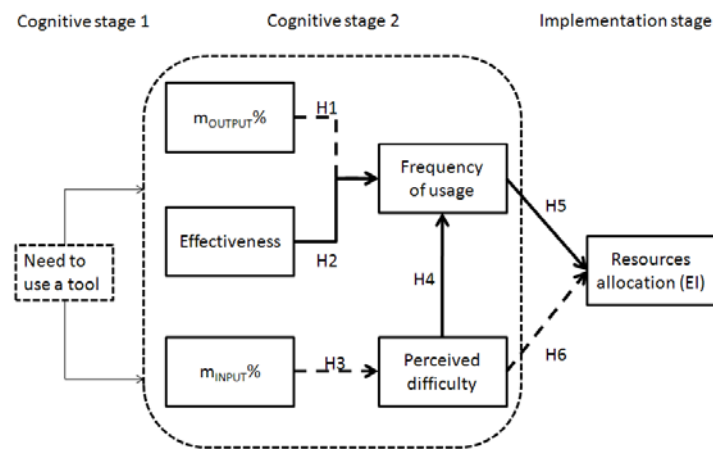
Cognitive stage 1

Cognitive stage 2

Implementation stage

$m_{OUTPUT}\%$

H1

Frequency of usage

Effectiveness

H2

H5

Need to use a tool

H4

Resources allocation (EI)

$m_{INPUT}\%$

H3

Perceived difficulty

H6